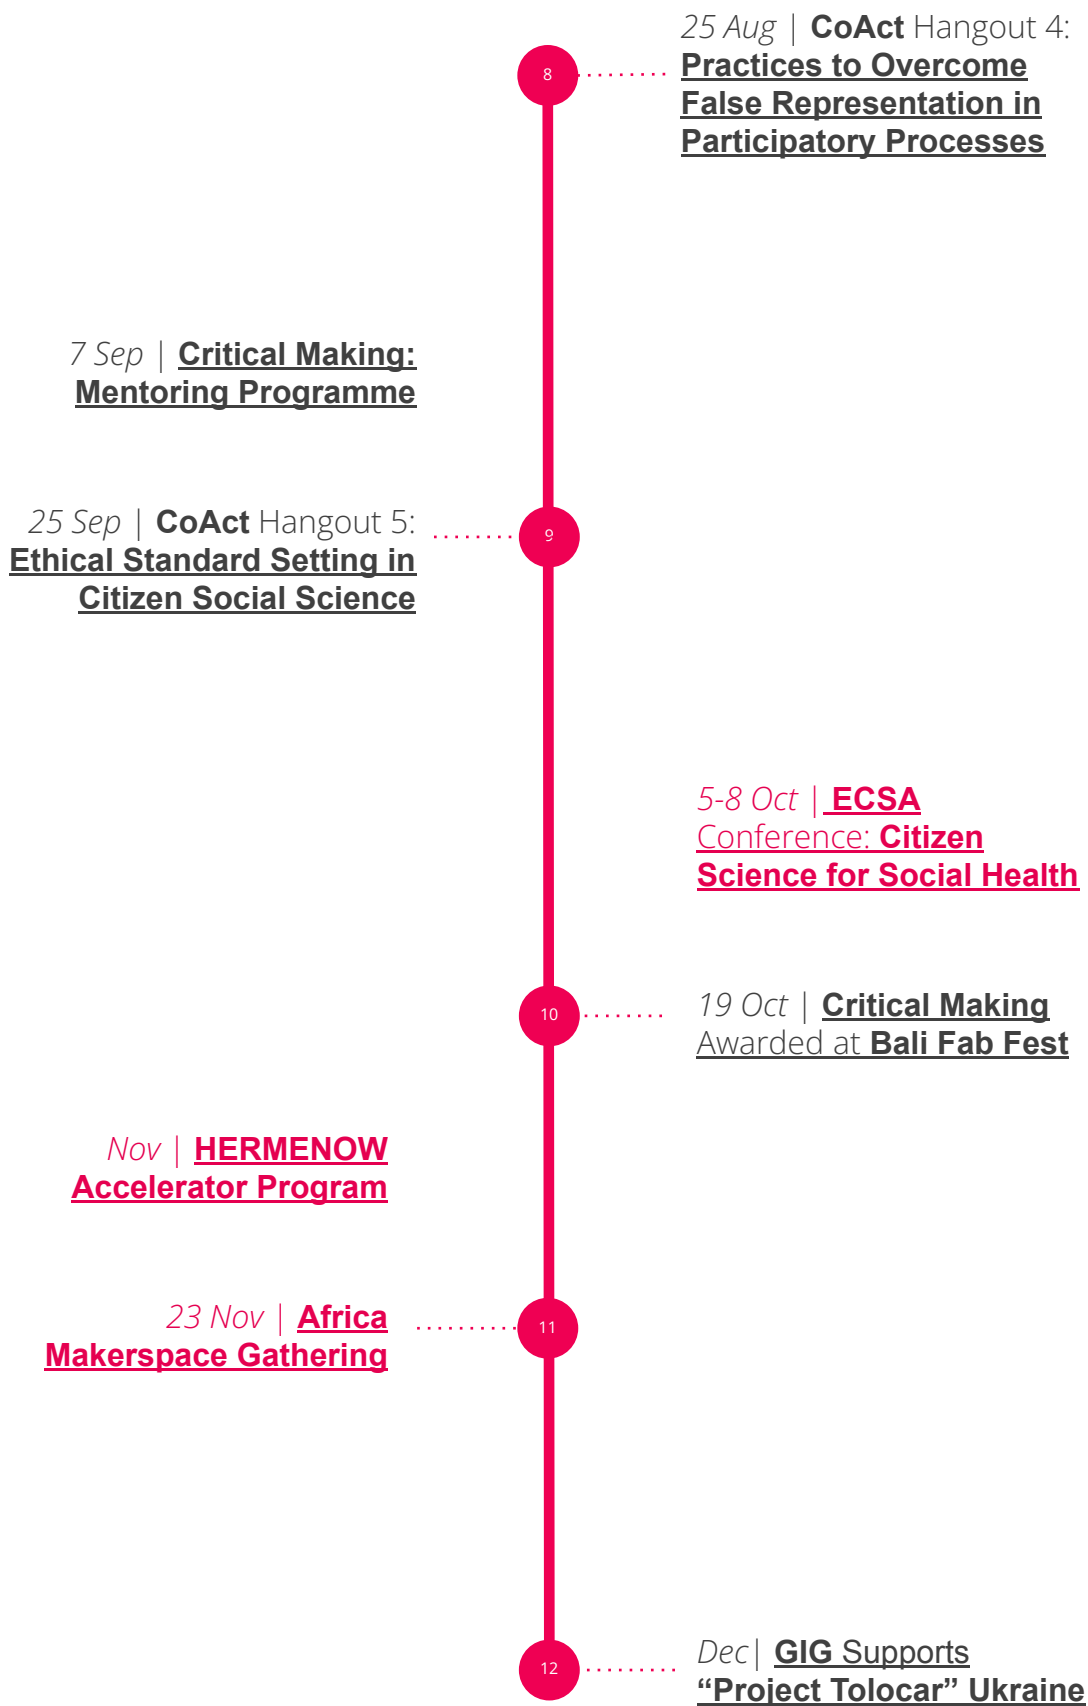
8

25 Aug | CoAct Hangout 4: Practices to Overcome False Representation in Participatory Processes

7 Sep | Critical Making: Mentoring Programme

25 Sep | CoAct Hangout 5: Ethical Standard Setting in Citizen Social Science

9

5-8 Oct | ECSA Conference: Citizen Science for Social Health

10

19 Oct | Critical Making Awarded at Bali Fab Fest

Nov | HERMENOW Accelerator Program

23 Nov | Africa Makerspace Gathering

11

12

Dec | GIG Supports “Project Tolocar” Ukraine